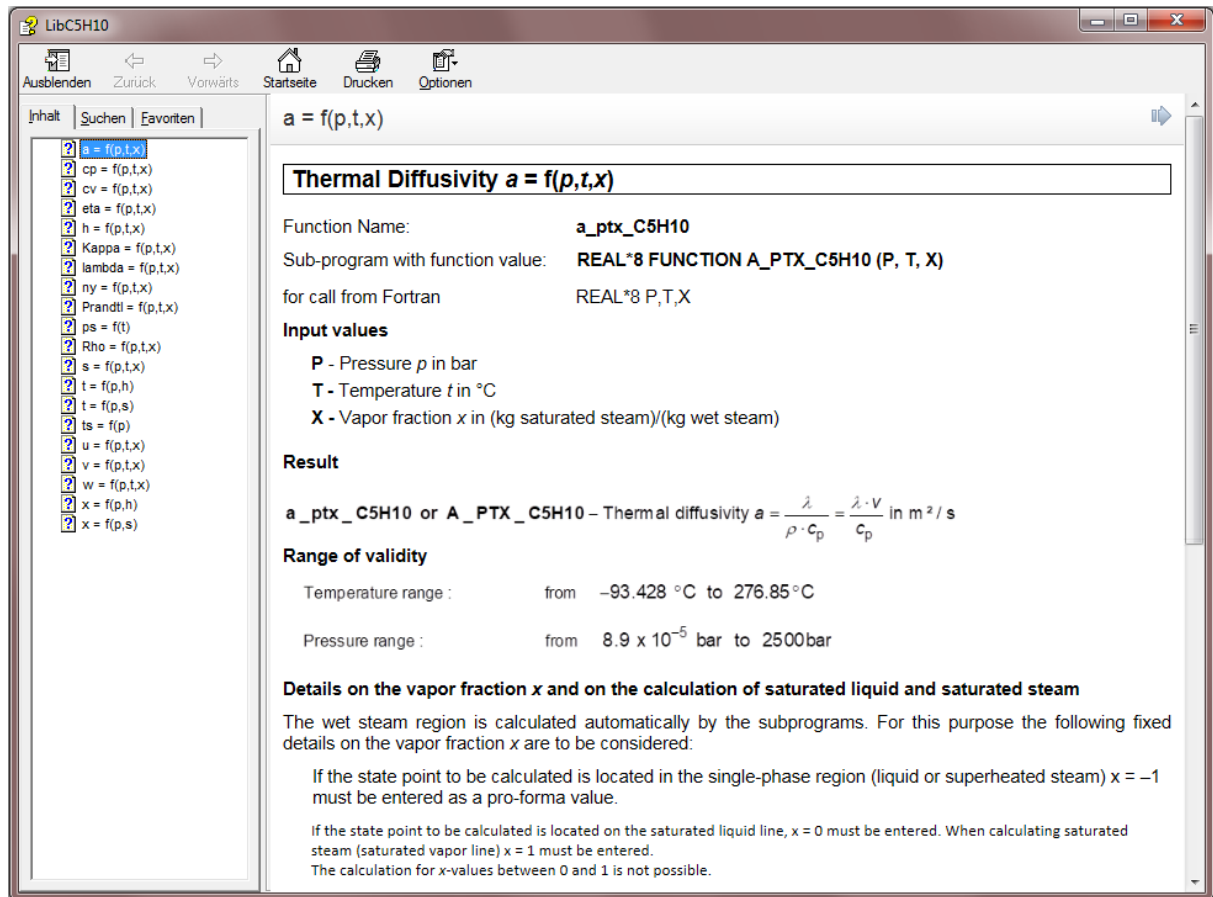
LibC5H10

Ausblenden Zurück Vorwärts Startseite Drucken Optionen

Inhalt | Suchen | Favoriten

a = f(p,t,x)
cp = f(p,t,x)
cv = f(p,t,x)
eta = f(p,t,x)
h = f(p,t,x)
Kappa = f(p,t,x)
lambda = f(p,t,x)
ny = f(p,t,x)
Prandtl = f(p,t,x)
ps = f(t)
Rho = f(p,t,x)
s = f(p,t,x)
t = f(p,h)
t = f(p,s)
ts = f(p)
u = f(p,t,x)
v = f(p,t,x)
w = f(p,t,x)
x = f(p,h)
x = f(p,s)

a = f(p,t,x)

Thermal Diffusivity *a* = f(*p*,*t*,*x*)

Function Name: a_ptx_C5H10

Sub-program with function value: REAL*8 FUNCTION A_PTX_C5H10 (P, T, X)

for call from Fortran REAL*8 P,T,X

Input values

P - Pressure *p* in bar
T - Temperature *t* in °C
X - Vapor fraction *x* in (kg saturated steam)/(kg wet steam)

Result

a _ptx _ C5H10 or A _PTX _ C5H10 – Thermal diffusivity $a = \frac{\lambda}{\rho \cdot c_p} = \frac{\lambda \cdot v}{c_p}$ in m²/s

Range of validity

Temperature range : from $-93.428$ °C to $276.85$ °C

Pressure range : from $8.9 \times 10^{-5}$ bar to $2500$ bar

Details on the vapor fraction *x* and on the calculation of saturated liquid and saturated steam

The wet steam region is calculated automatically by the subprograms. For this purpose the following fixed details on the vapor fraction *x* are to be considered:

If the state point to be calculated is located in the single-phase region (liquid or superheated steam) x = –1 must be entered as a pro-forma value.

If the state point to be calculated is located on the saturated liquid line, x = 0 must be entered. When calculating saturated steam (saturated vapor line) x = 1 must be entered.
The calculation for *x*-values between 0 and 1 is not possible.